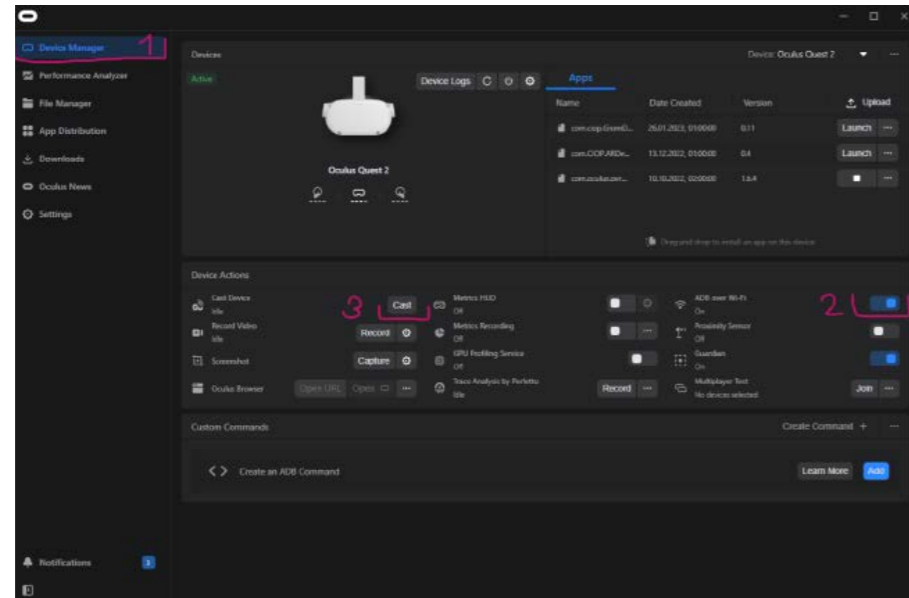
Device Manager 1
Performance Analyzer
File Manager
App Distribution
Downloads
Oculus News
Settings

Devices
Device: Oculus Quest 2
Active
Device Logs
Oculus Quest 2

Apps
| Name | Date Created | Version | Upload |
|---|---|---|---|
| com.coop.GnomD... | 26.01.2023, 01:00:00 | 0.11 | Launch |
| com.COOP.ARDe... | 13.12.2022, 01:00:00 | 0.4 | Launch |
| com.oculus.ovr... | 10.10.2022, 02:00:00 | 1.6.4 | |

Drag and drop to install an app on this device

Device Actions
Cast Device
Idle
3 Cast
Metrics HUD
Off
ADB over Wi-Fi
On
2
Record Video
Idle
Record
Metrics Recording
Off
Proximity Sensor
Off
Screenshot
Capture
GPU Profiling Service
Off
Guardian
On
Oculus Browser
Open URL
Open
Trace Analysis by Perfetto
Idle
Record
Multiplayer Test
No devices selected
Join

Custom Commands
Create Command +
<> Create an ADB Command
Learn More
Add

Notifications
3